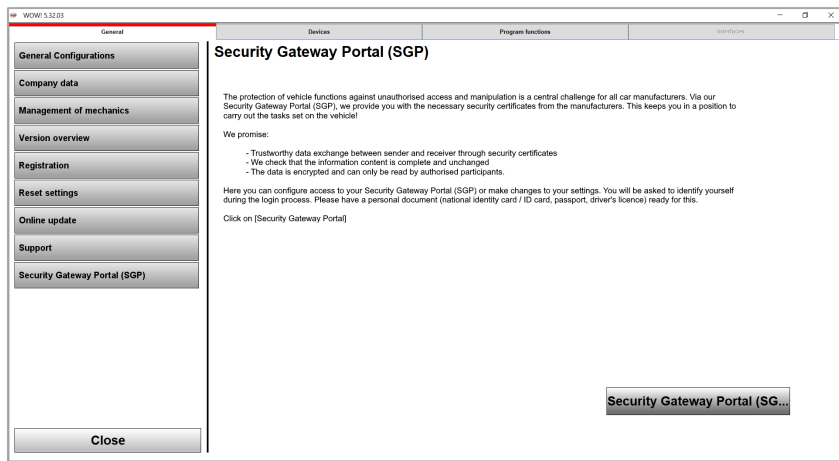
WOW! 5.32.03

General
Devices
Program functions
Interfaces

General Configurations
Company data
Management of mechanics
Version overview
Registration
Reset settings
Online update
Support
Security Gateway Portal (SGP)

Close

Security Gateway Portal (SGP)

The protection of vehicle functions against unauthorised access and manipulation is a central challenge for all car manufacturers. Via our Security Gateway Portal (SGP), we provide you with the necessary security certificates from the manufacturers. This keeps you in a position to carry out the tasks set on the vehicle!

We promise:

- Trustworthy data exchange between sender and receiver through security certificates
- We check that the information content is complete and unchanged
- The data is encrypted and can only be read by authorised participants.

Here you can configure access to your Security Gateway Portal (SGP) or make changes to your settings. You will be asked to identify yourself during the login process. Please have a personal document (national identity card / ID card, passport, driver's licence) ready for this.

Click on [Security Gateway Portal]

Security Gateway Portal (SG...